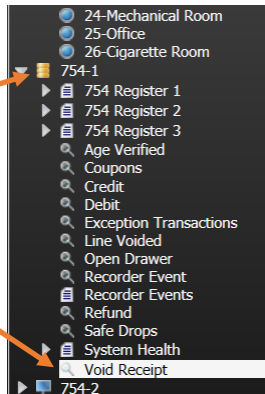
24-Mechanical Room
25-Office
26-Cigarette Room
754-1
754 Register 1
754 Register 2
754 Register 3
Age Verified
Coupons
Credit
Debit
Exception Transactions
Line Voided
Open Drawer
Recorder Event
Recorder Events
Refund
Safe Drops
System Health
Void Receipt
754-2